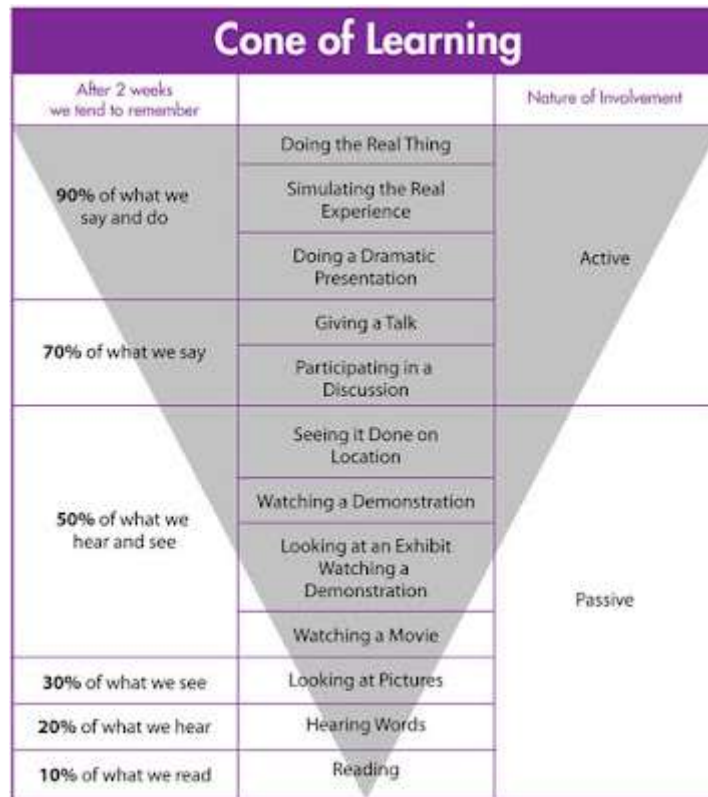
Cone of Learning

| After 2 weeks we tend to remember | | Nature of Involvement |
|---|---|---|
| **90%** of what we say and do | Doing the Real Thing | Active |
| | Simulating the Real Experience | |
| | Doing a Dramatic Presentation | |
| **70%** of what we say | Giving a Talk | |
| | Participating in a Discussion | |
| **50%** of what we hear and see | Seeing it Done on Location | Passive |
| | Watching a Demonstration | |
| | Looking at an Exhibit Watching a Demonstration | |
| | Watching a Movie | |
| **30%** of what we see | Looking at Pictures | |
| **20%** of what we hear | Hearing Words | |
| **10%** of what we read | Reading | |